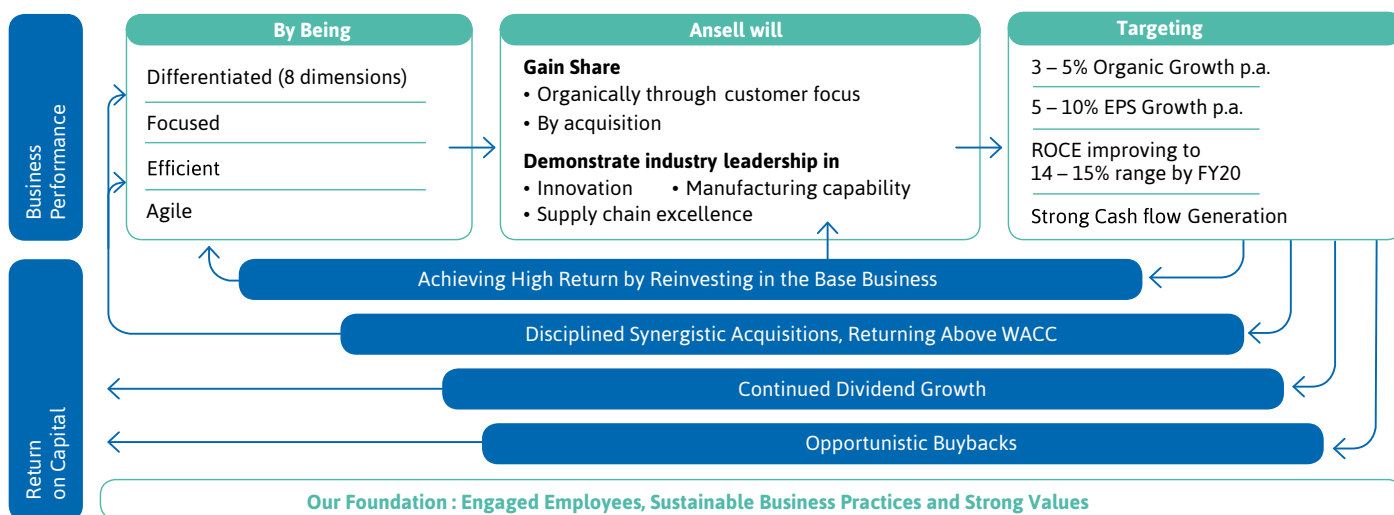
Business Performance

By Being
Differentiated (8 dimensions)
Focused
Efficient
Agile

Ansell will
Gain Share
• Organically through customer focus
• By acquisition
Demonstrate industry leadership in
• Innovation • Manufacturing capability
• Supply chain excellence

Targeting
3 – 5% Organic Growth p.a.
5 – 10% EPS Growth p.a.
ROCE improving to 14 – 15% range by FY20
Strong Cash flow Generation

Return on Capital

Achieving High Return by Reinvesting in the Base Business
Disciplined Synergistic Acquisitions, Returning Above WACC
Continued Dividend Growth
Opportunistic Buybacks

Our Foundation : Engaged Employees, Sustainable Business Practices and Strong Values